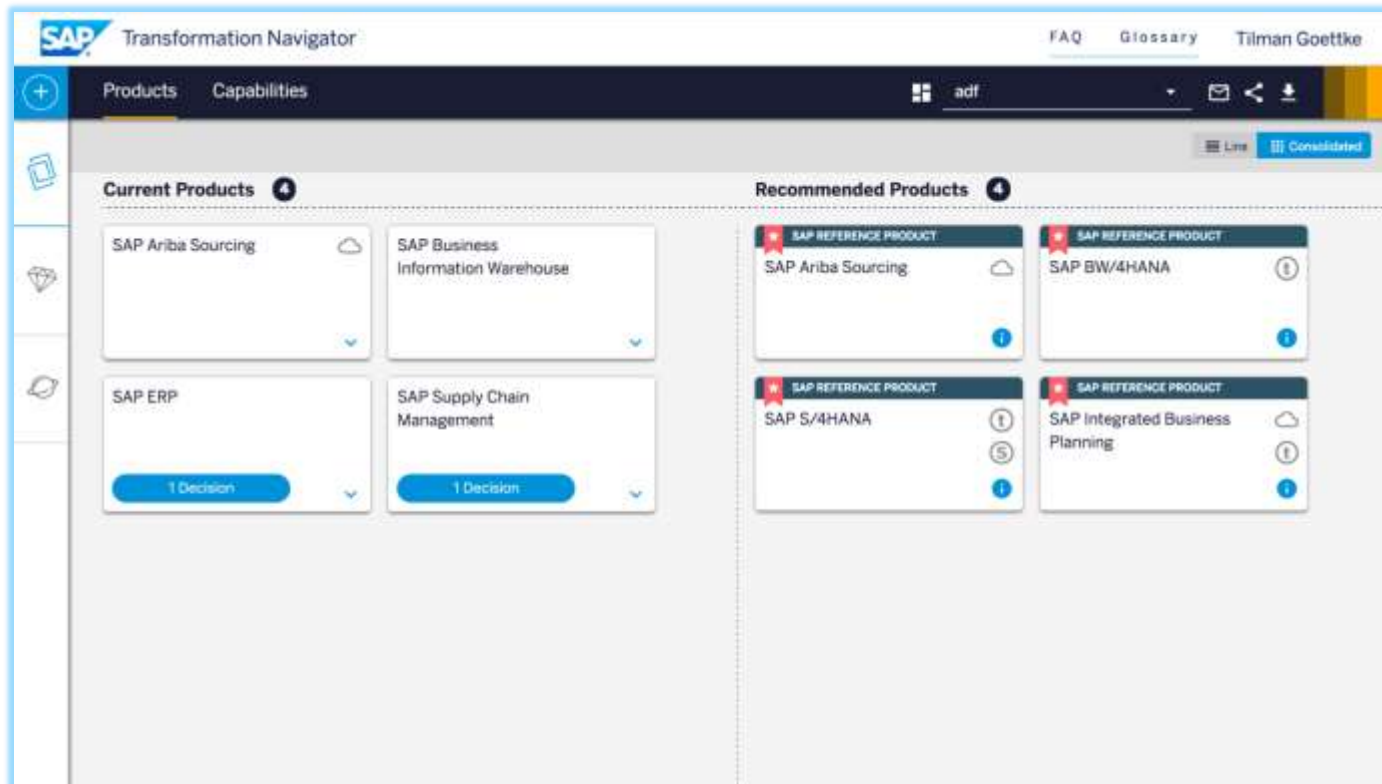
SAP Transformation Navigator

FAQ Glossary Tilman Goettke

Products Capabilities

adf

List Consolidated

Current Products 4

SAP Ariba Sourcing

SAP Business Information Warehouse

SAP ERP

1 Decision

SAP Supply Chain Management

1 Decision

Recommended Products 4

SAP REFERENCE PRODUCT

SAP Ariba Sourcing

SAP REFERENCE PRODUCT

SAP BW/4HANA

t

SAP REFERENCE PRODUCT

SAP S/4HANA

t

S

SAP REFERENCE PRODUCT

SAP Integrated Business Planning

t